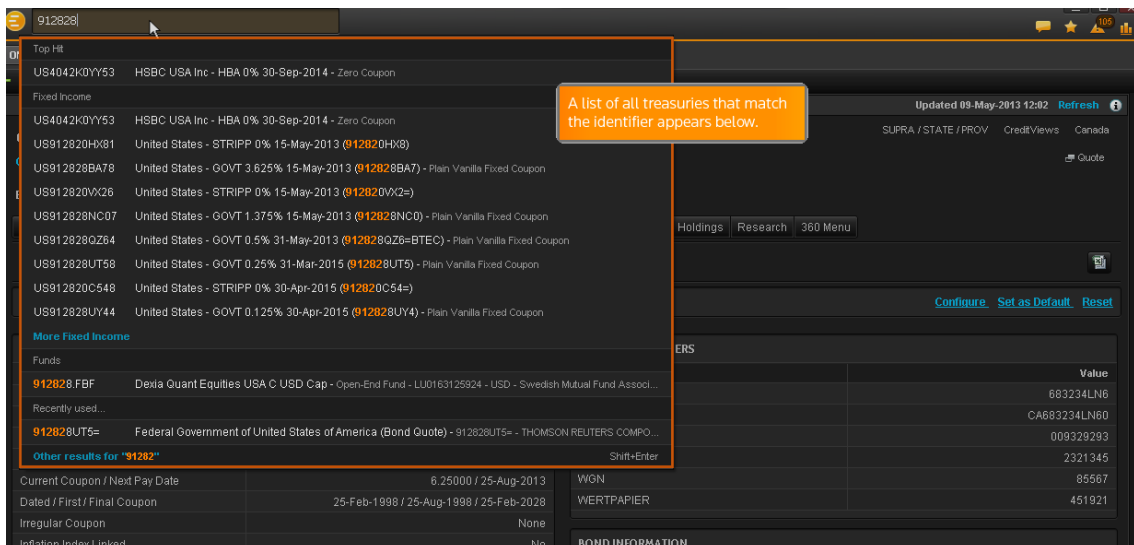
912828

105

Top Hit

US4042K0YY53 HSBC USA Inc - HBA 0% 30-Sep-2014 - Zero Coupon

Fixed Income

US4042K0YY53 HSBC USA Inc - HBA 0% 30-Sep-2014 - Zero Coupon

US912820HX81 United States - STRIPP 0% 15-May-2013 (912820HX8)

US912828BA78 United States - GOVT 3.625% 15-May-2013 (912828BA7) - Plain Vanilla Fixed Coupon

US912820VX26 United States - STRIPP 0% 15-May-2013 (912820VX2=)

US912828NC07 United States - GOVT 1.375% 15-May-2013 (912828NC0) - Plain Vanilla Fixed Coupon

US912828QZ64 United States - GOVT 0.5% 31-May-2013 (912828QZ6=BTEC) - Plain Vanilla Fixed Coupon

US912828UT58 United States - GOVT 0.25% 31-Mar-2015 (912828UT5) - Plain Vanilla Fixed Coupon

US912820C548 United States - STRIPP 0% 30-Apr-2015 (912820C54=)

US912828UY44 United States - GOVT 0.125% 30-Apr-2015 (912828UY4) - Plain Vanilla Fixed Coupon

More Fixed Income

Funds

912828.FBF Dexia Quant Equities USA C USD Cap - Open-End Fund - LU0163125924 - USD - Swedish Mutual Fund Associ...

Recently used...

912828UT5= Federal Government of United States of America (Bond Quote) - 912828UT5= - THOMSON REUTERS COMPO...

Other results for "91282" Shift+Enter

A list of all treasuries that match the identifier appears below.

Updated 09-May-2013 12:02 Refresh

SUPRA / STATE / PROV CreditViews Canada

Quote

Holdings Research 360 Menu

Configure Set as Default Reset

ERS

Value

683234LN6

CA683234LN60

009329293

2321345

WGN 85567

WERTPAPIER 451921

Current Coupon / Next Pay Date 6.25000 / 25-Aug-2013

Dated / First / Final Coupon 25-Feb-1998 / 25-Aug-1998 / 25-Feb-2028

Irregular Coupon None

Inflation Index Linked No

BOND INFORMATION